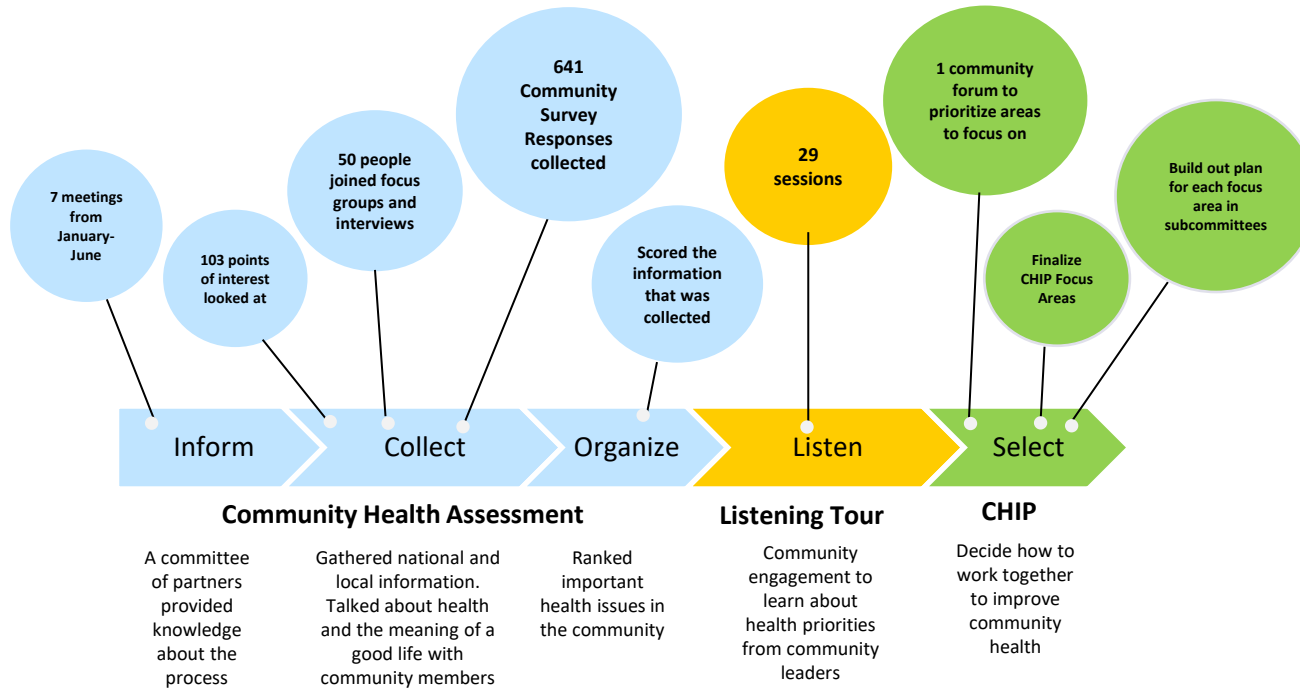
7 meetings from January-June

103 points of interest looked at

50 people joined focus groups and interviews

641 Community Survey Responses collected

Scored the information that was collected

29 sessions

1 community forum to prioritize areas to focus on

Finalize CHIP Focus Areas

Build out plan for each focus area in subcommittees

Inform

Collect

Organize

Listen

Select

Community Health Assessment

Listening Tour

CHIP

A committee of partners provided knowledge about the process

Gathered national and local information. Talked about health and the meaning of a good life with community members

Ranked important health issues in the community

Community engagement to learn about health priorities from community leaders

Decide how to work together to improve community health